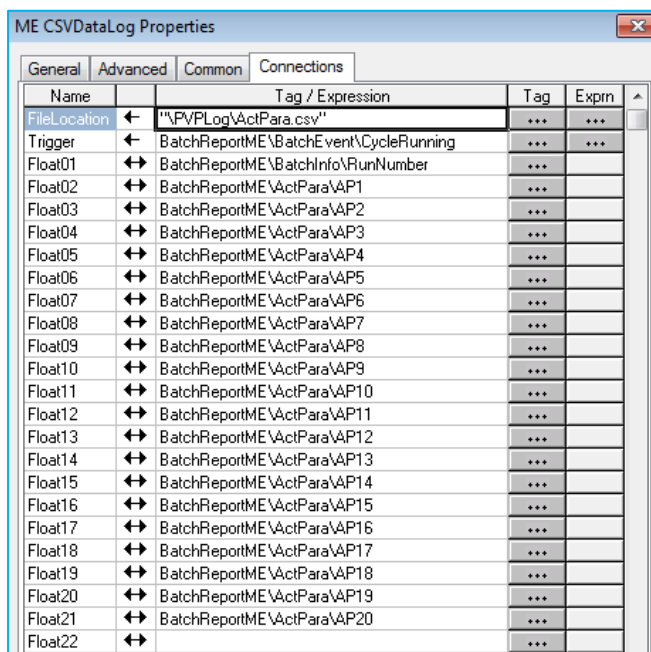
ME CSVDataLog Properties

General | Advanced | Common | Connections

| Name | | Tag / Expression | Tag | Exprn |
|---|---|---|---|---|
| FileLocation | ← | "\PVPLog\ActPara.csv" | ... | ... |
| Trigger | ← | BatchReportME\BatchEvent\CycleRunning | ... | ... |
| Float01 | ↔ | BatchReportME\BatchInfo\RunNumber | ... | |
| Float02 | ↔ | BatchReportME\ActPara\AP1 | ... | |
| Float03 | ↔ | BatchReportME\ActPara\AP2 | ... | |
| Float04 | ↔ | BatchReportME\ActPara\AP3 | ... | |
| Float05 | ↔ | BatchReportME\ActPara\AP4 | ... | |
| Float06 | ↔ | BatchReportME\ActPara\AP5 | ... | |
| Float07 | ↔ | BatchReportME\ActPara\AP6 | ... | |
| Float08 | ↔ | BatchReportME\ActPara\AP7 | ... | |
| Float09 | ↔ | BatchReportME\ActPara\AP8 | ... | |
| Float10 | ↔ | BatchReportME\ActPara\AP9 | ... | |
| Float11 | ↔ | BatchReportME\ActPara\AP10 | ... | |
| Float12 | ↔ | BatchReportME\ActPara\AP11 | ... | |
| Float13 | ↔ | BatchReportME\ActPara\AP12 | ... | |
| Float14 | ↔ | BatchReportME\ActPara\AP13 | ... | |
| Float15 | ↔ | BatchReportME\ActPara\AP14 | ... | |
| Float16 | ↔ | BatchReportME\ActPara\AP15 | ... | |
| Float17 | ↔ | BatchReportME\ActPara\AP16 | ... | |
| Float18 | ↔ | BatchReportME\ActPara\AP17 | ... | |
| Float19 | ↔ | BatchReportME\ActPara\AP18 | ... | |
| Float20 | ↔ | BatchReportME\ActPara\AP19 | ... | |
| Float21 | ↔ | BatchReportME\ActPara\AP20 | ... | |
| Float22 | ↔ | | ... | |